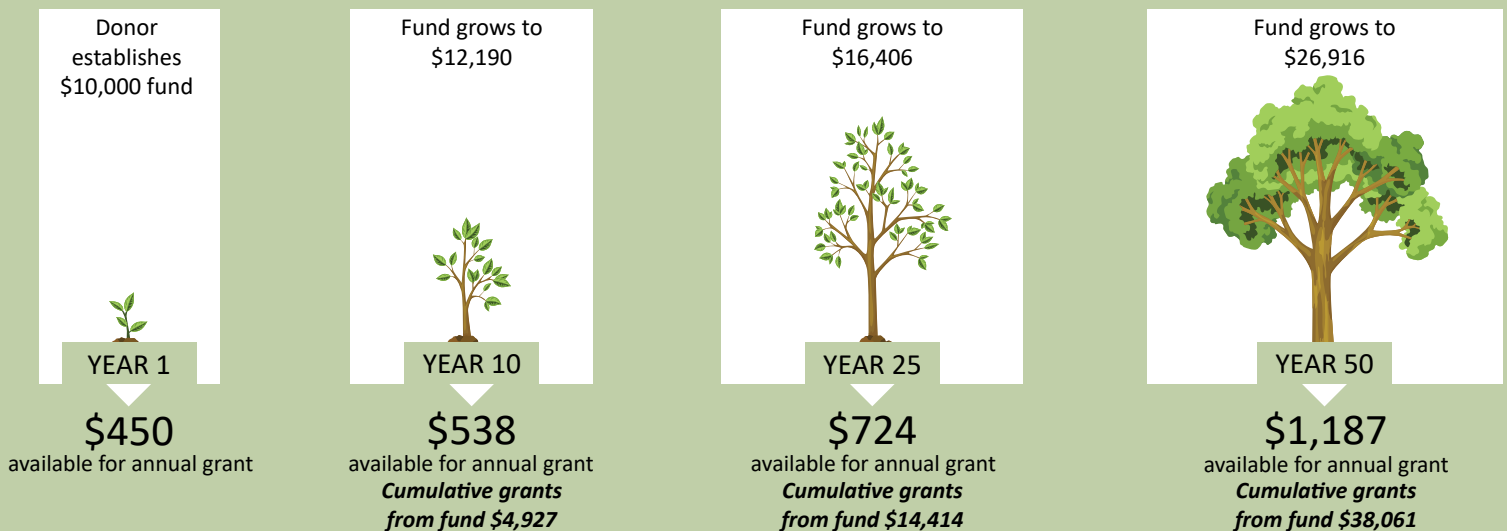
Donor establishes \$10,000 fund

YEAR 1

\$450
available for annual grant

Fund grows to \$12,190

YEAR 10

\$538
available for annual grant
*Cumulative grants from fund \$4,927*

Fund grows to \$16,406

YEAR 25

\$724
available for annual grant
*Cumulative grants from fund \$14,414*

Fund grows to \$26,916

YEAR 50

\$1,187
available for annual grant
*Cumulative grants from fund \$38,061*